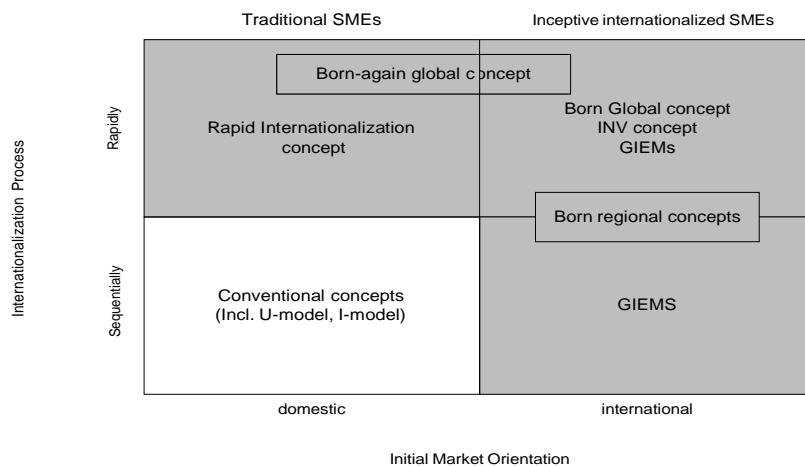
Traditional SMEs

Inceptive internationalized SMEs

Internationalization Process

Rapidly

Sequentially

Born-again global concept

Rapid Internationalization concept

Born Global concept
INV concept
GIEMs

Born regional concepts

Conventional concepts
(Incl. U-model, I-model)

GIEMS

domestic

international

Initial Market Orientation